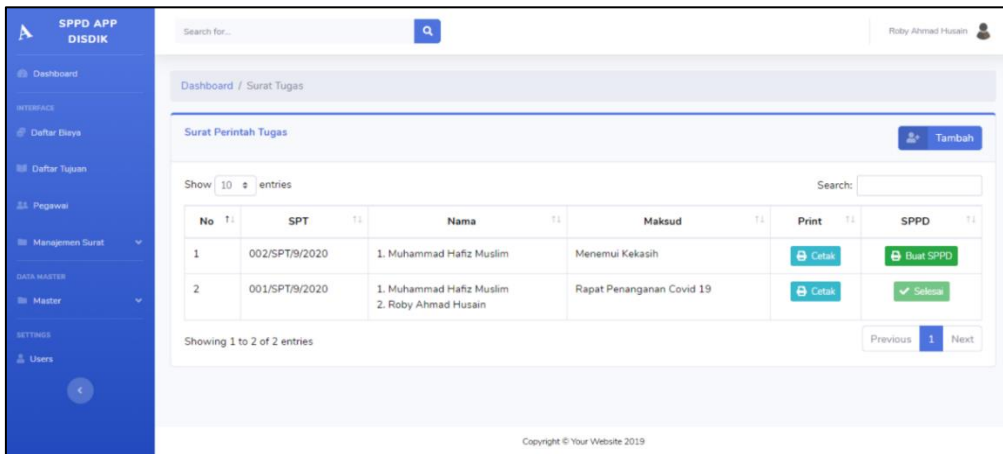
SPPD APP DISDIK

Dashboard

INTERFACE

Daftar Biaya

Daftar Tujuan

Pegawai

Manajemen Surat

DATA MASTER

Master

SETTINGS

Users

Search for...

Roby Ahmad Husain

Dashboard / Surat Tugas

Surat Perintah Tugas

Tambah

Show 10 entries

Search:

| No | SPT | Nama | Maksud | Print | SPPD |
|---|---|---|---|---|---|
| 1 | 002/SPT/9/2020 | 1. Muhammad Hafiz Muslim | Menemui Kekasih | Cetak | Buat SPPD |
| 2 | 001/SPT/9/2020 | 1. Muhammad Hafiz Muslim 2. Roby Ahmad Husain | Rapat Penanganan Covid 19 | Cetak | Selesai |

Showing 1 to 2 of 2 entries

Previous 1 Next

Copyright © Your Website 2019